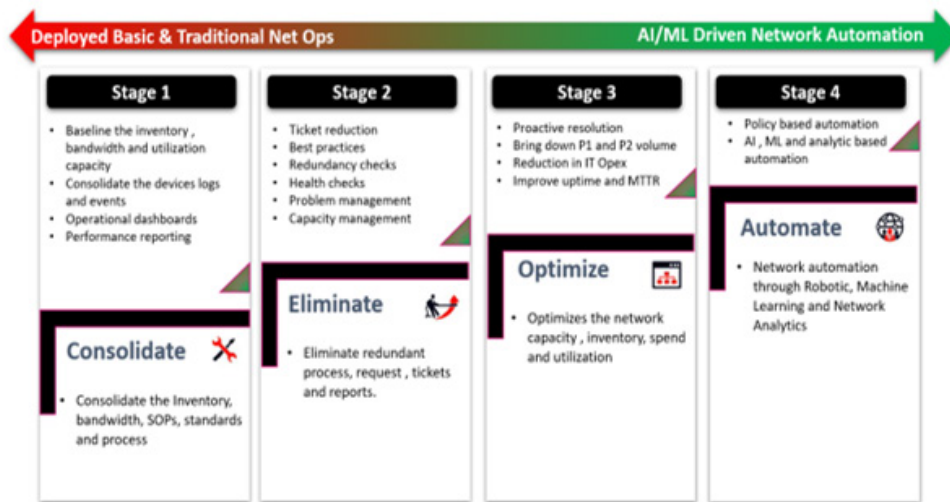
Deployed Basic & Traditional Net Ops

AI/ML Driven Network Automation

Stage 1

- Baseline the inventory , bandwidth and utilization capacity
- Consolidate the devices logs and events
- Operational dashboards
- Performance reporting

Consolidate

- Consolidate the Inventory, bandwidth, SOPs, standards and process

Stage 2

- Ticket reduction
- Best practices
- Redundancy checks
- Health checks
- Problem management
- Capacity management

Eliminate

- Eliminate redundant process, request , tickets and reports.

Stage 3

- Proactive resolution
- Bring down P1 and P2 volume
- Reduction in IT Opex
- Improve uptime and MTTR

Optimize

- Optimizes the network capacity , inventory, spend and utilization

Stage 4

- Policy based automation
- AI , ML and analytic based automation

Automate

- Network automation through Robotic, Machine Learning and Network Analytics